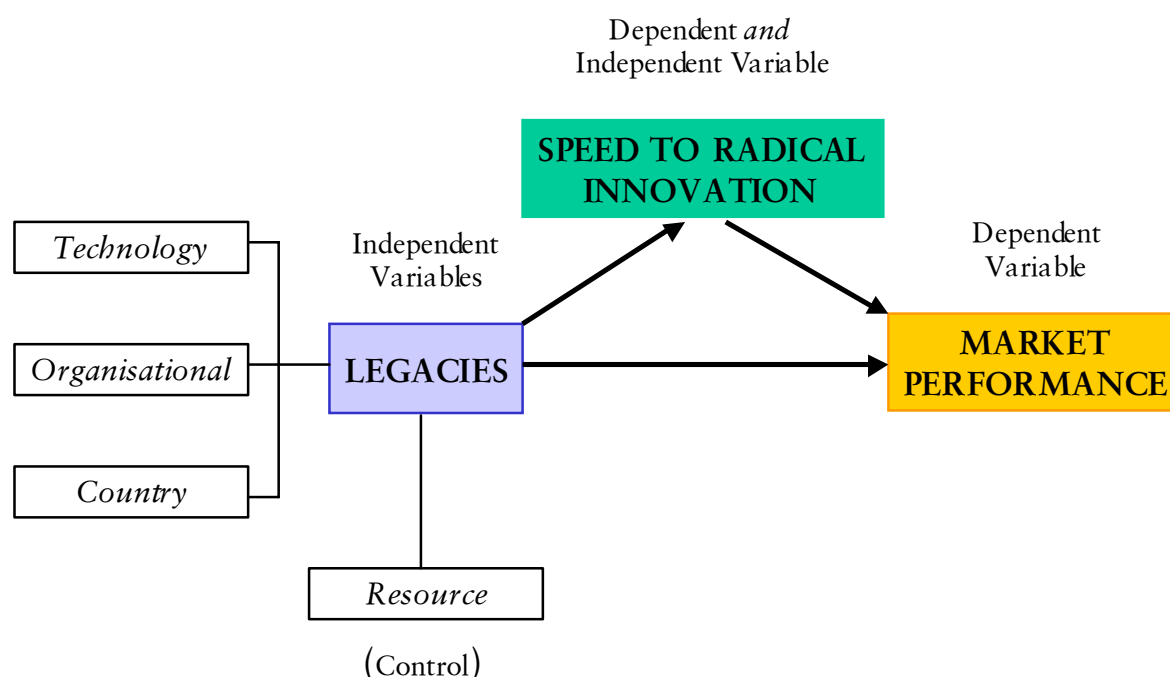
Dependent *and* Independent Variable

SPEED TO RADICAL INNOVATION

*Technology*

*Organisational*

*Country*

Independent Variables

LEGACIES

Dependent Variable

MARKET PERFORMANCE

*Resource*

(Control)